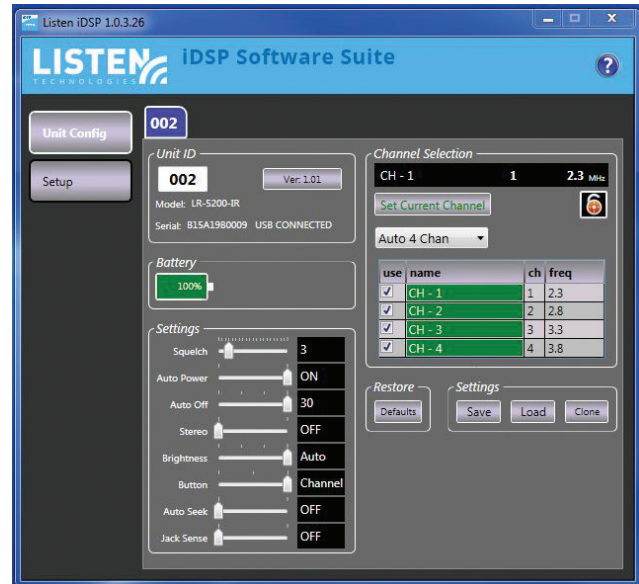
Listen iDSP 1.0.3.26

LISTEN TECHNOLOGIES iDSP Software Suite

?

Unit Config

Setup

002

Unit ID

002

Ver: 1.01

Model: LR-5200-IR

Serial: B15A1980009 USB CONNECTED

Battery

100%

Settings

Squelch 3

Auto Power ON

Auto Off 30

Stereo OFF

Brightness Auto

Button Channel

Auto Seek OFF

Jack Sense OFF

Channel Selection

CH - 1 1 2.3 MHz

Set Current Channel

Auto 4 Chan

| use | name | ch | freq |
|---|---|---|---|
| ✓ | CH - 1 | 1 | 2.3 |
| ✓ | CH - 2 | 2 | 2.8 |
| ✓ | CH - 3 | 3 | 3.3 |
| ✓ | CH - 4 | 4 | 3.8 |

Restore

Defaults

Settings

Save Load Clone